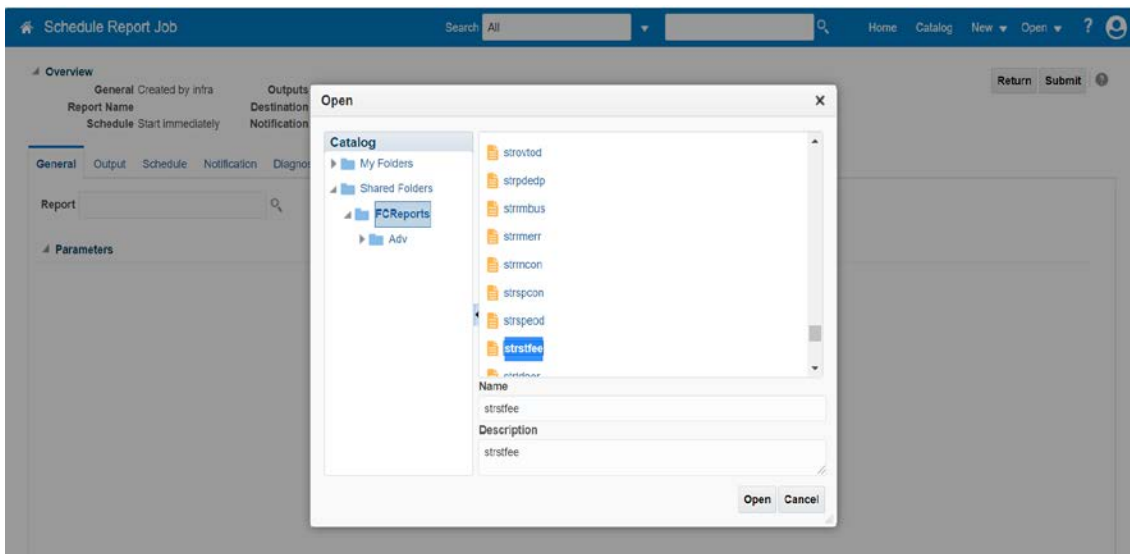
Schedule Report Job

Search All

Home Catalog New Open ?

Overview

General Created by infra
Report Name
Schedule Start immediately

Outputs
Destination
Notification

Return Submit

General Output Schedule Notification Diagnos

Report

Parameters

Open

Catalog
My Folders
Shared Folders
FCReports
Adv

strovtod
strpdedp
strrmbus
strrmerr
strrncon
strspcon
strspeod
strstfee
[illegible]

Name
strstfee

Description
strstfee

Open Cancel